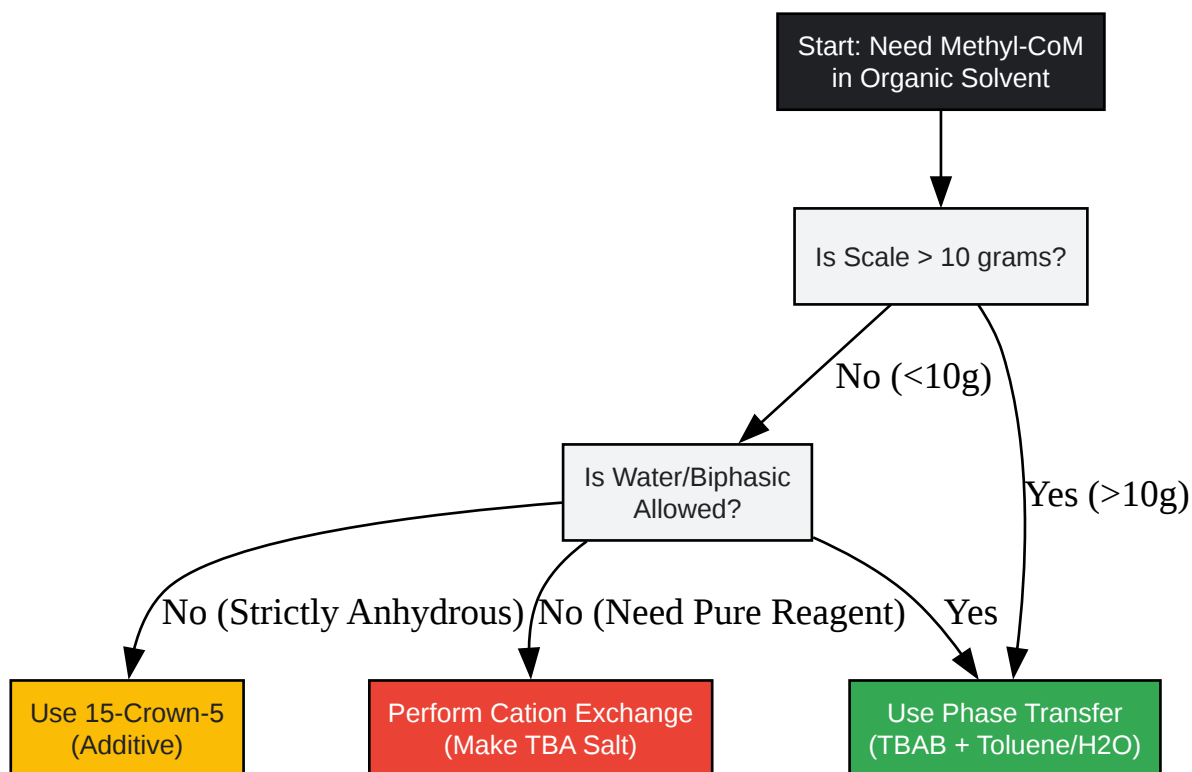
Start: Need Methyl-CoM in Organic Solvent

Is Scale > 10 grams?

No (<10g)

Yes (>10g)

Is Water/Biphasic Allowed?

No (Strictly Anhydrous)

No (Need Pure Reagent)

Yes

Use 15-Crown-5 (Additive)

Perform Cation Exchange (Make TBA Salt)

Use Phase Transfer (TBAB + Toluene/H2O)